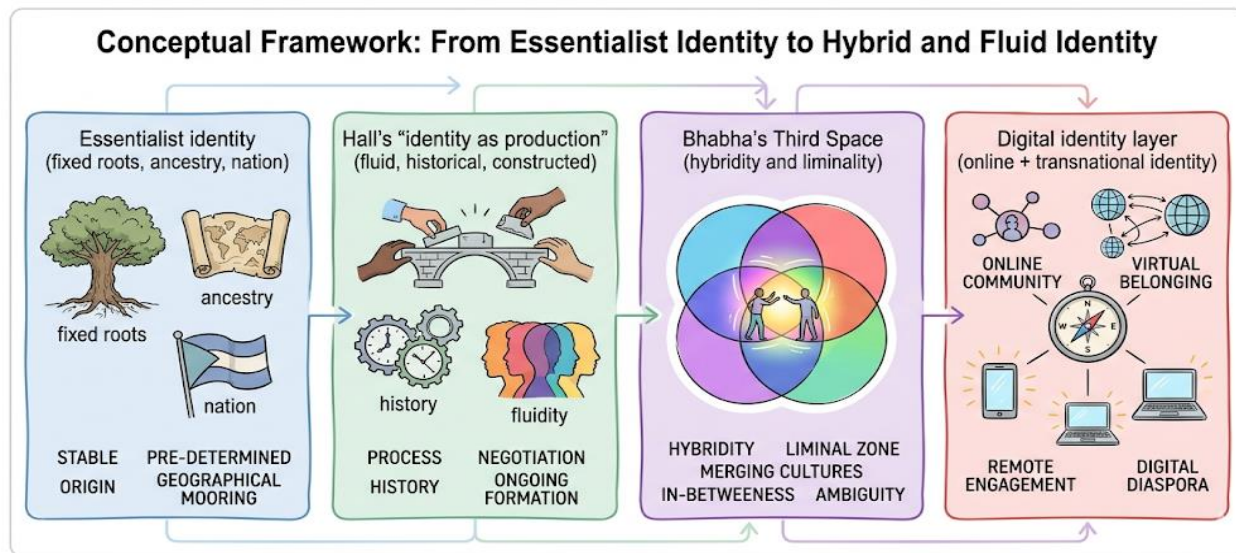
Conceptual Framework: From Essentialist Identity to Hybrid and Fluid Identity

Essentialist identity
(fixed roots, ancestry, nation)

ancestry

fixed roots

nation

STABLE
ORIGIN

PRE-DETERMINED
GEOGRAPHICAL
MOORING

Hall's "identity as production"
(fluid, historical, constructed)

history

fluidity

PROCESS
HISTORY

NEGOTIATION
ONGOING
FORMATION

Bhabha's Third Space
(hybridity and liminality)

HYBRIDITY
LIMINAL ZONE
MERGING CULTURES
IN-BETWEENESS
AMBIGUITY

Digital identity layer
(online + transnational identity)

ONLINE
COMMUNITY

VIRTUAL
BELONGING

N
E
S
W

REMOTE
ENGAGEMENT

DIGITAL
DIASPORA